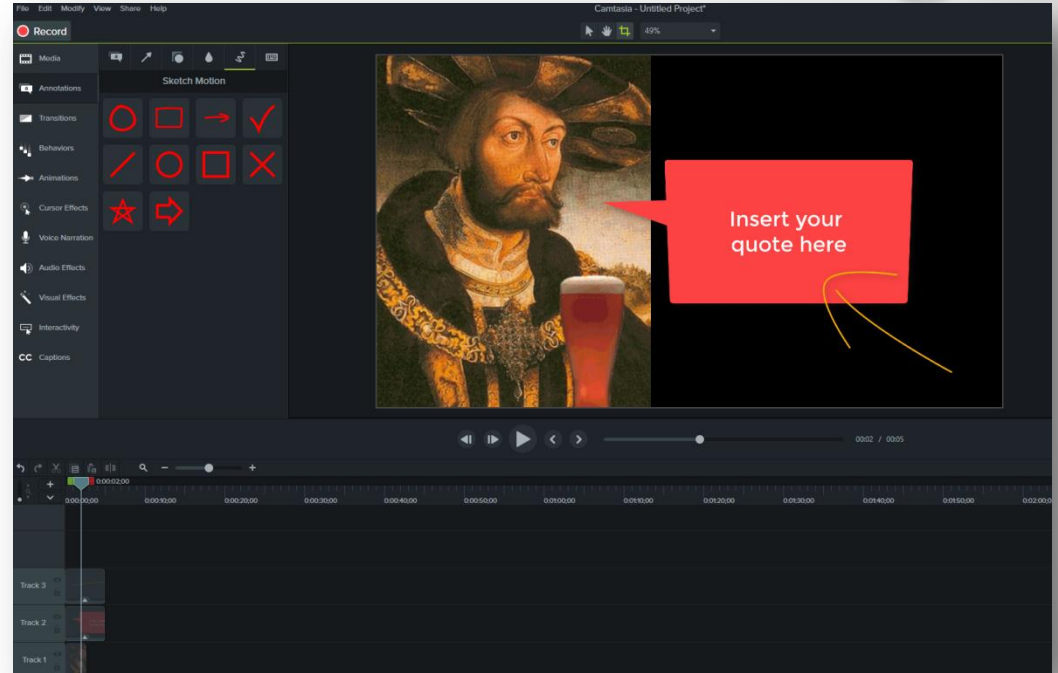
File Edit Modify View Share Help

Camtasia - Untitled Project*

Record

49%

Media

Annotations

Transitions

Behaviors

Animations

Cursor Effects

Voice Narration

Audio Effects

Visual Effects

Interactivity

CC Captions

Sketch Motion

Insert your quote here

00:02 / 00:05

0:00:02;00

0:00:00;00 0:00:10;00 0:00:20;00 0:00:30;00 0:00:40;00 0:00:50;00 0:01:00;00 0:01:10;00 0:01:20;00 0:01:30;00 0:01:40;00 0:01:50;00 0:02:00;00

Track 3

Track 2

Track 1